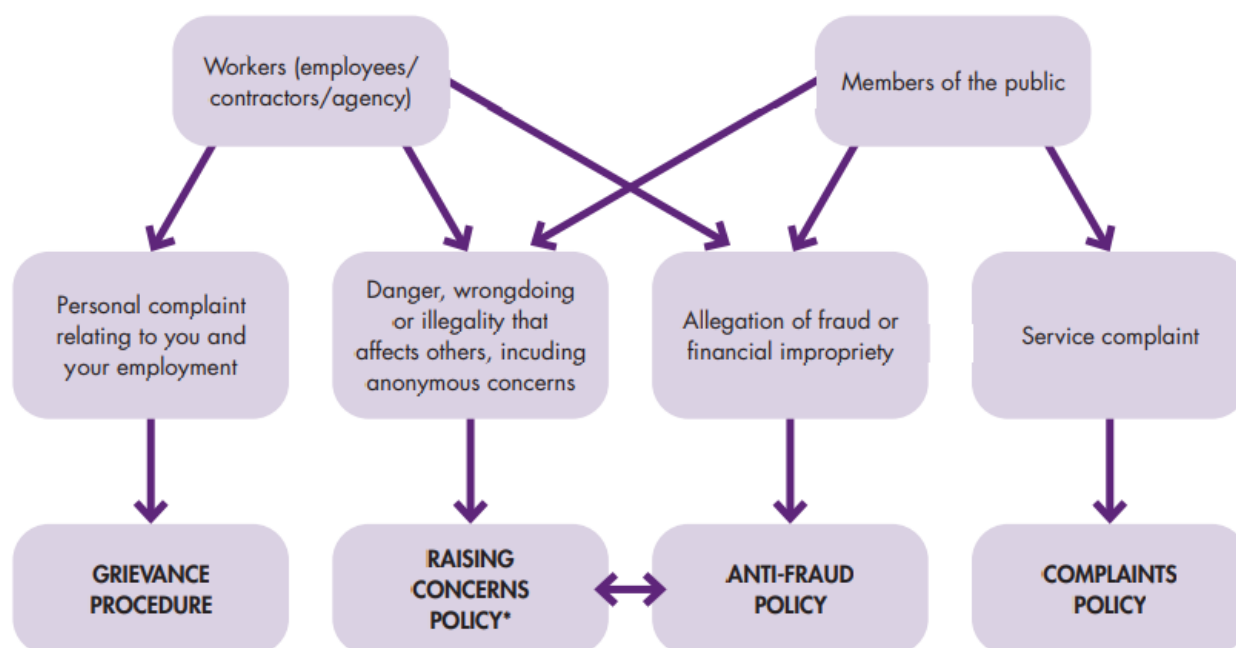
Workers (employees/ contractors/agency)

Members of the public

Personal complaint relating to you and your employment

Danger, wrongdoing or illegality that affects others, incuding anonymous concerns

Allegation of fraud or financial impropriety

Service complaint

GRIEVANCE PROCEDURE

RAISING CONCERNS POLICY*

ANTI-FRAUD POLICY

COMPLAINTS POLICY